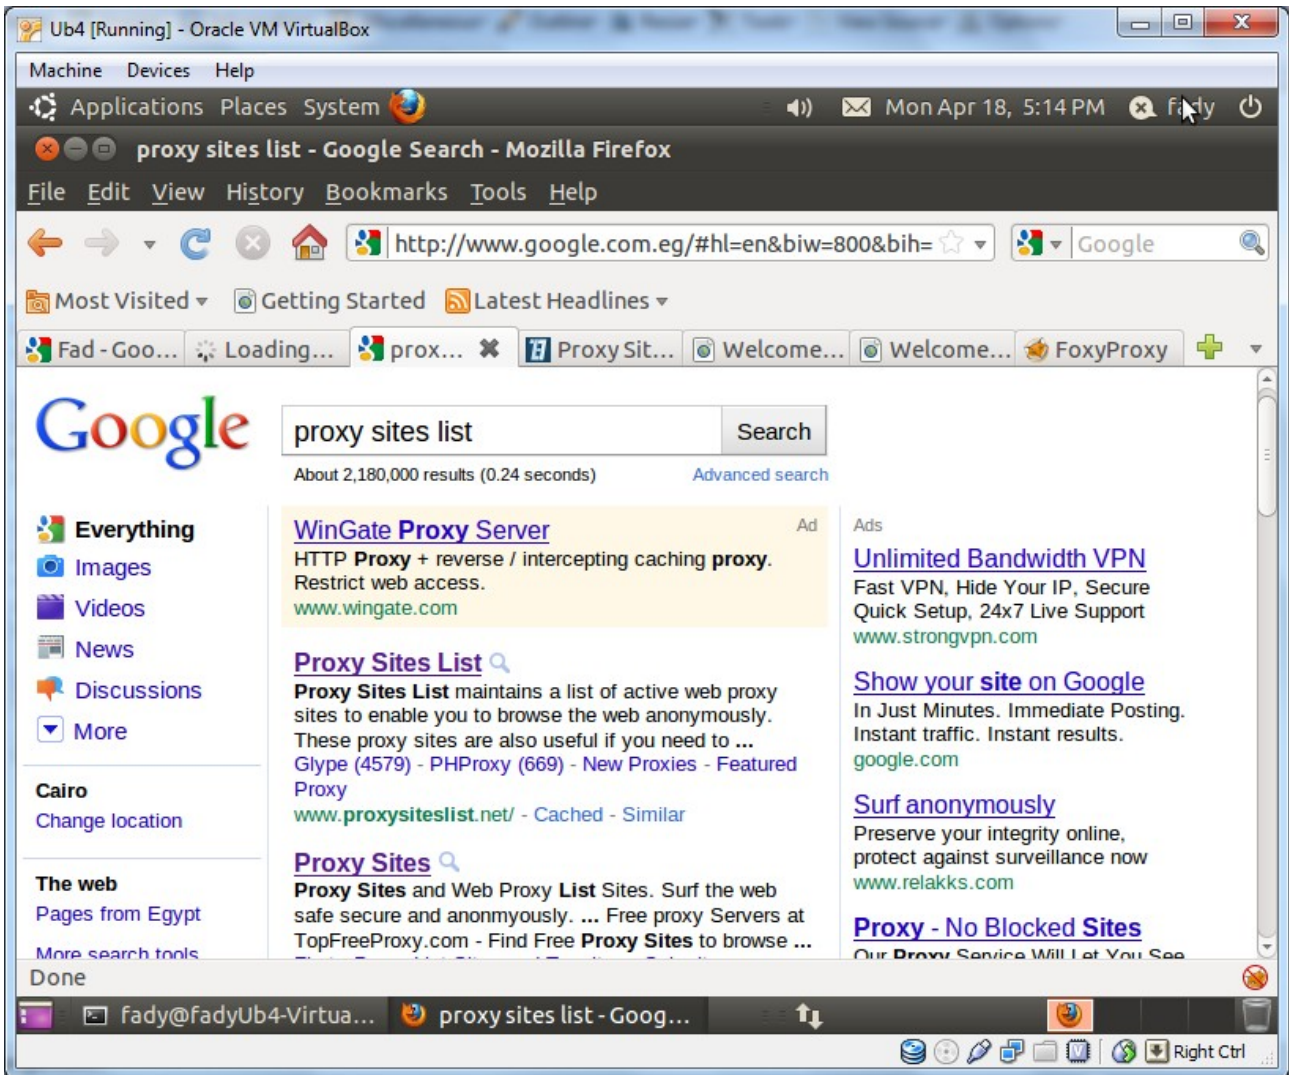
Ub4 [Running] - Oracle VM VirtualBox

Machine Devices Help

Applications Places System

Mon Apr 18, 5:14 PM fady

proxy sites list - Google Search - Mozilla Firefox

File Edit View History Bookmarks Tools Help

http://www.google.com.eg/#hl=en&biw=800&bih=

Google

Most Visited Getting Started Latest Headlines

Fad - Goo... Loading... prox... Proxy Sit... Welcome... Welcome... FoxyProxy

Google

proxy sites list

Search

About 2,180,000 results (0.24 seconds)

Advanced search

Everything
Images
Videos
News
Discussions
More

Cairo
Change location

The web
Pages from Egypt

More search tools

WinGate Proxy Server
Ad
HTTP Proxy + reverse / intercepting caching proxy. Restrict web access.
www.wingate.com

Proxy Sites List
Proxy Sites List maintains a list of active web proxy sites to enable you to browse the web anonymously. These proxy sites are also useful if you need to ...
Glype (4579) - PHProxy (669) - New Proxies - Featured Proxy
www.proxysiteslist.net/ - Cached - Similar

Proxy Sites
Proxy Sites and Web Proxy List Sites. Surf the web safe secure and anonmyously. ... Free proxy Servers at TopFreeProxy.com - Find Free Proxy Sites to browse ...

Ads

Unlimited Bandwidth VPN
Fast VPN, Hide Your IP, Secure Quick Setup, 24x7 Live Support
www.strongvpn.com

Show your site on Google
In Just Minutes. Immediate Posting. Instant traffic. Instant results.
google.com

Surf anonymously
Preserve your integrity online, protect against surveillance now
www.relakks.com

Proxy - No Blocked Sites
Our Proxy Service Will Let You See

Done

fady@fadyUb4-Virtua... proxy sites list - Goog...

Right Ctrl